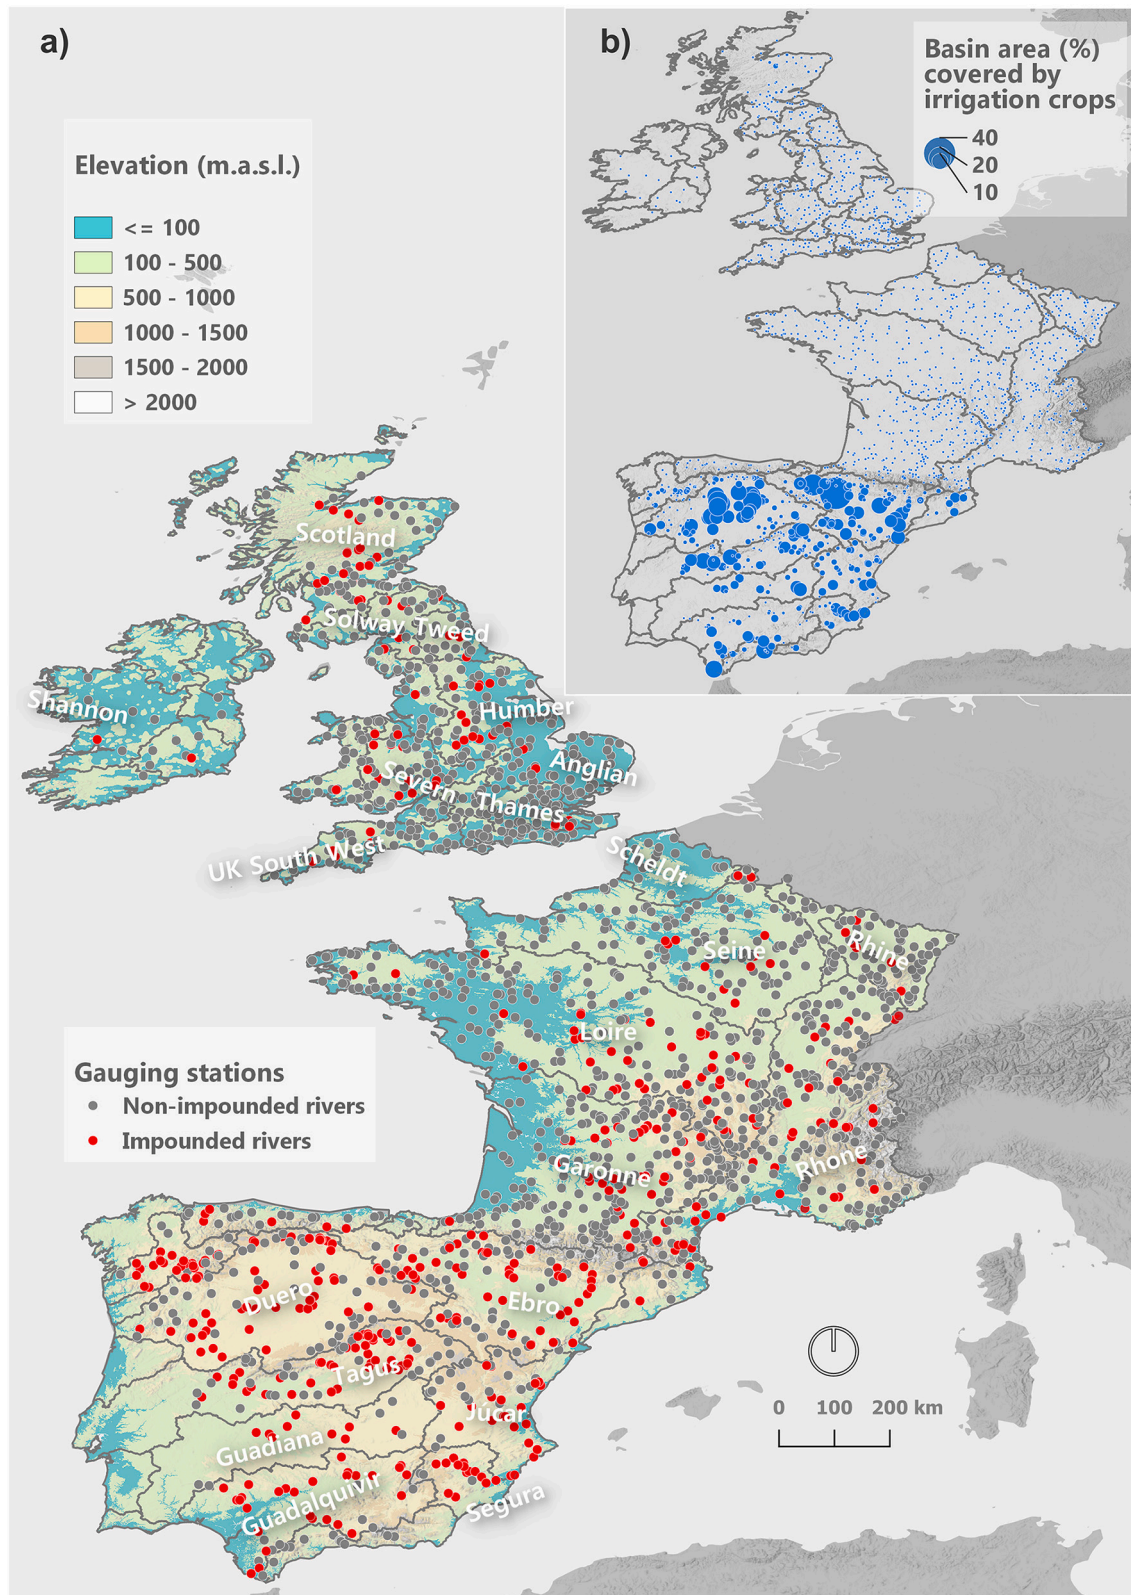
a)

Elevation (m.a.s.l.)
<= 100
100 - 500
500 - 1000
1000 - 1500
1500 - 2000
> 2000

b)

Basin area (%) covered by irrigation crops
40
20
10

Scotland
Solway Tweed
Shannon
Humber
Anglian
Severn
Thames
UK South West
Scheldt
Seine
Rhine
Loire
Garonne
Rhone
Duero
Ebro
Tagus
Júcar
Guadiana
Guadalquivir
Segura

Gauging stations
Non-impounded rivers
Impounded rivers

0 100 200 km